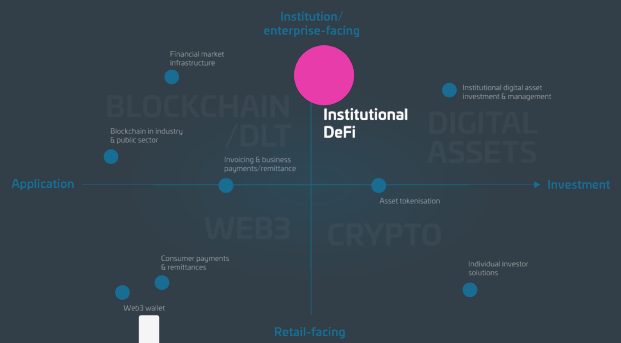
Institution/
enterprise-facing

Financial market infrastructure

BLOCKCHAIN
/DLT

Institutional
DeFi

Institutional digital asset investment & management

DIGITAL
ASSETS

Blockchain in industry & public sector

Invoicing & business payments/remittance

Application

Investment

Asset tokenisation

WEB3

CRYPTO

Consumer payments & remittances

Individual investor solutions

Web3 wallet

Retail-facing